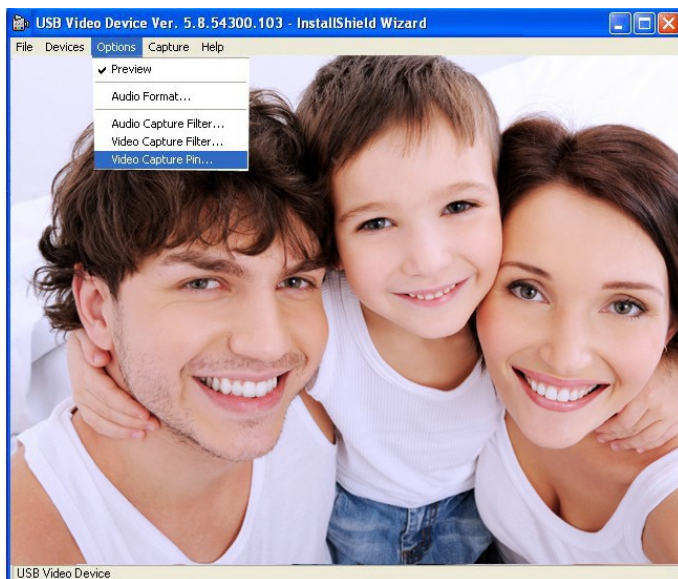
USB Video Device Ver. 5.8.54300.103 - InstallShield Wizard

File Devices Options Capture Help

✔ Preview

Audio Format...

Audio Capture Filter...
Video Capture Filter...
Video Capture Pin...

USB Video Device